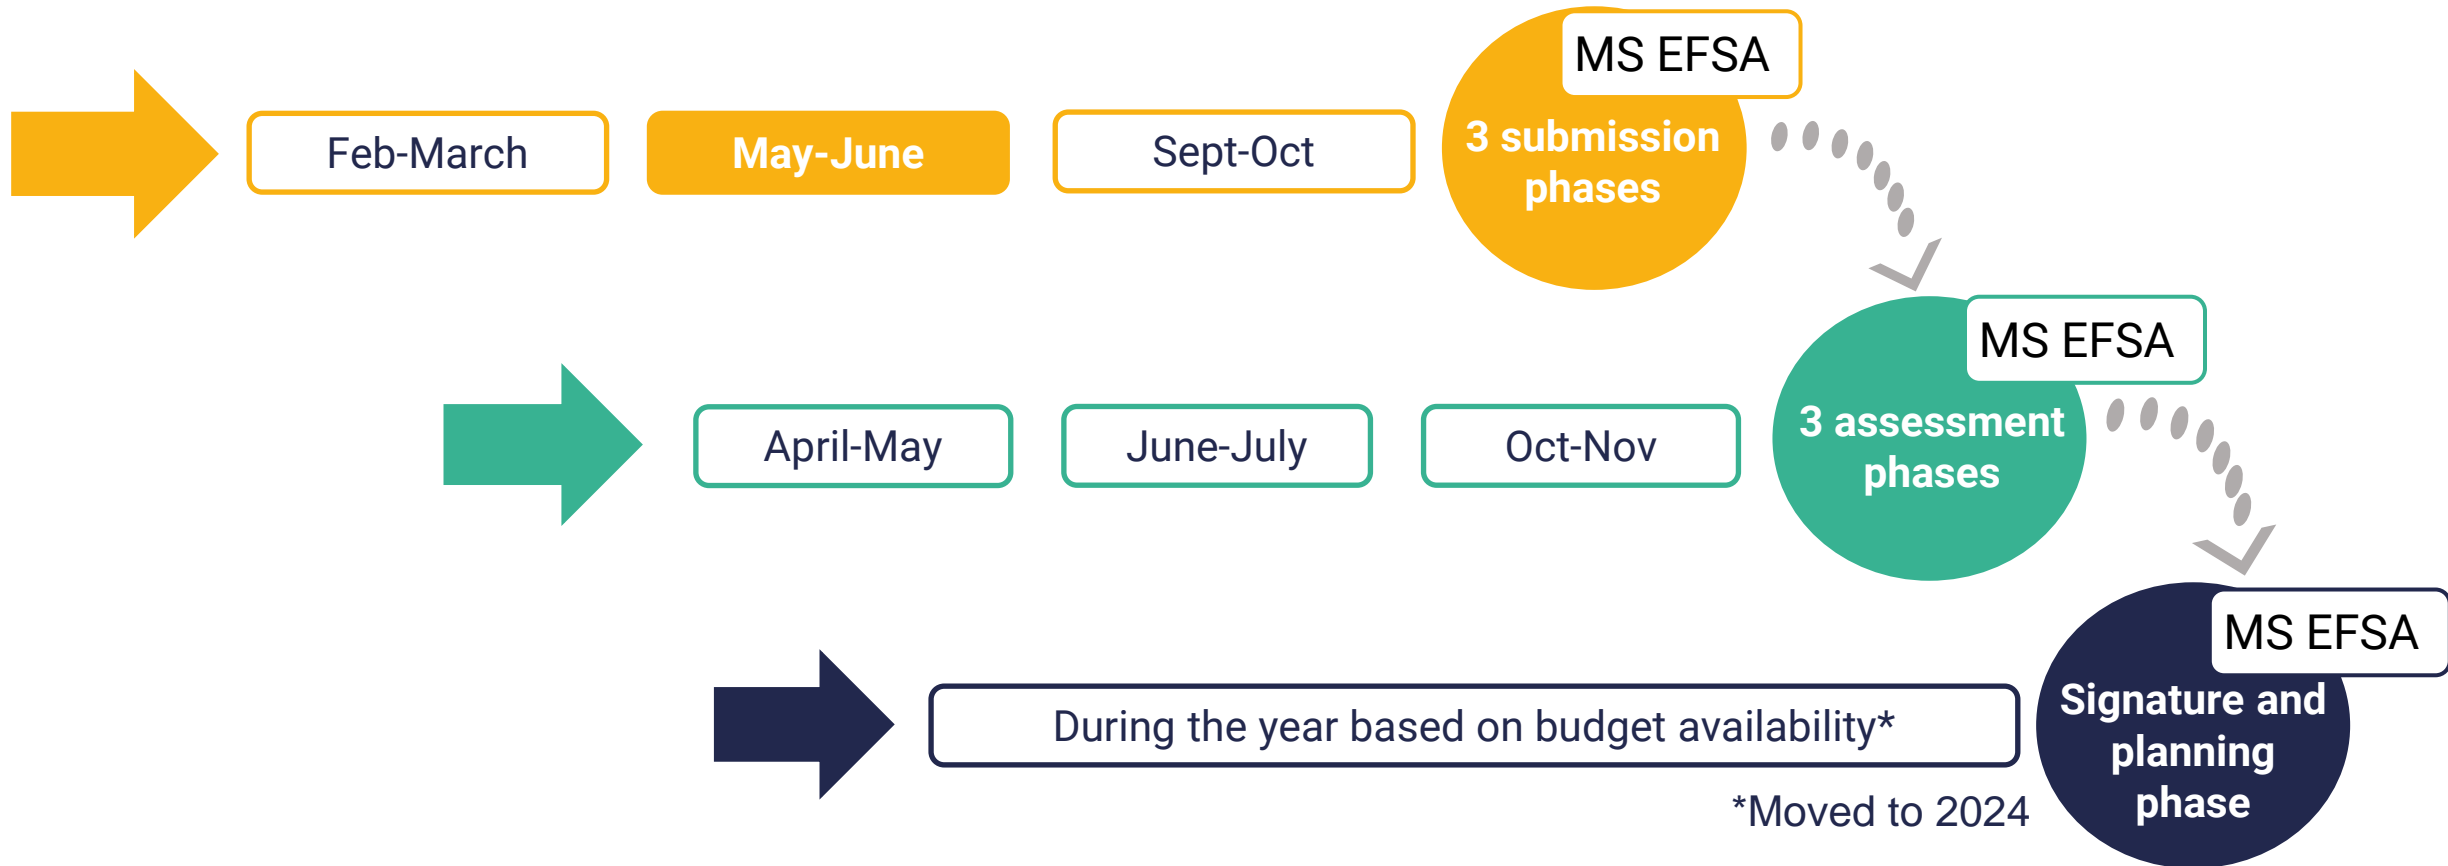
Feb-March

May-June

Sept-Oct

MS EFSA

3 submission phases

April-May

June-July

Oct-Nov

MS EFSA

3 assessment phases

During the year based on budget availability*

*Moved to 2024

MS EFSA

Signature and planning phase